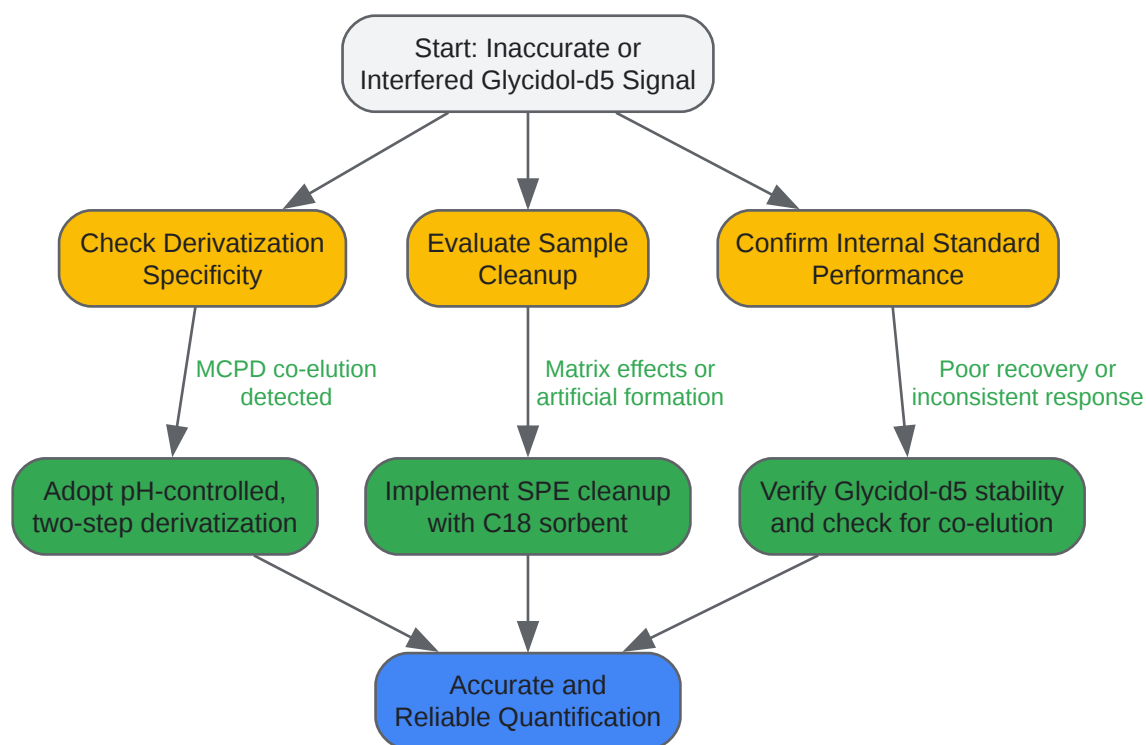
Start: Inaccurate or Interfered Glycidol-d5 Signal

Check Derivatization Specificity

Evaluate Sample Cleanup

Confirm Internal Standard Performance

MCPD co-elution detected

Matrix effects or artificial formation

Poor recovery or inconsistent response

Adopt pH-controlled, two-step derivatization

Implement SPE cleanup with C18 sorbent

Verify Glycidol-d5 stability and check for co-elution

Accurate and Reliable Quantification